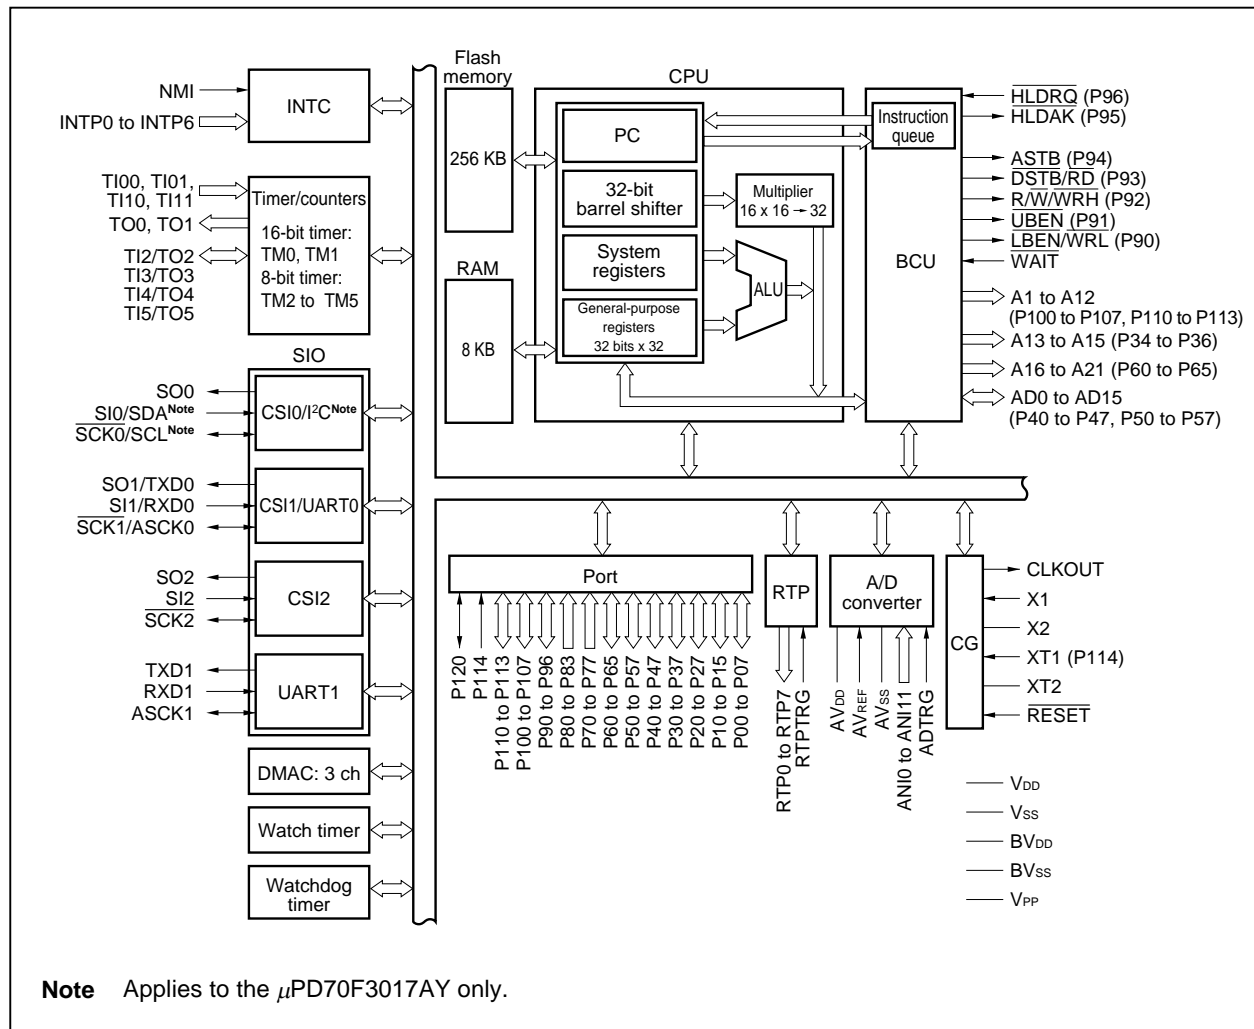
NMI
INTP0 to INTP6
INTC

TI00, TI01, TI10, TI11
TO0, TO1
TI2/TO2
TI3/TO3
TI4/TO4
TI5/TO5
Timer/counters
16-bit timer: TM0, TM1
8-bit timer: TM2 to TM5

SIO
SO0
SI0/SDA$^{Note}$
$\overline{SCK0}$/SCL$^{Note}$
CSI0/I$^2$C$^{Note}$
SO1/TXD0
SI1/RXD0
$\overline{SCK1}$/ASCK0
CSI1/UART0
SO2
SI2
$\overline{SCK2}$
CSI2
TXD1
RXD1
ASCK1
UART1
DMAC: 3 ch
Watch timer
Watchdog timer

Flash memory
256 KB
RAM
8 KB

CPU
PC
32-bit barrel shifter
System registers
General-purpose registers 32 bits x 32
Multiplier 16 x 16 → 32
ALU

BCU
Instruction queue
$\overline{HLDRQ}$ (P96)
$\overline{HLDAK}$ (P95)
$\overline{ASTB}$ (P94)
$\overline{DSTB}$/$\overline{RD}$ (P93)
R/$\overline{W}$/$\overline{WRH}$ (P92)
$\overline{UBEN}$ (P91)
$\overline{LBEN}$/$\overline{WRL}$ (P90)
$\overline{WAIT}$
A1 to A12 (P100 to P107, P110 to P113)
A13 to A15 (P34 to P36)
A16 to A21 (P60 to P65)
AD0 to AD15 (P40 to P47, P50 to P57)

Port
P120
P114
P110 to P113
P100 to P107
P90 to P96
P80 to P83
P70 to P77
P60 to P65
P50 to P57
P40 to P47
P30 to P37
P20 to P27
P10 to P15
P00 to P07

RTP
RTP0 to RTP7
RTPTRG

A/D converter
AV$_{DD}$
AV$_{REF}$
AV$_{SS}$
ANI0 to ANI11
ADTRG

CG
CLKOUT
X1
X2
XT1 (P114)
XT2
$\overline{RESET}$

V$_{DD}$
V$_{SS}$
BV$_{DD}$
BV$_{SS}$
V$_{PP}$

Note Applies to the $\mu$PD70F3017AY only.